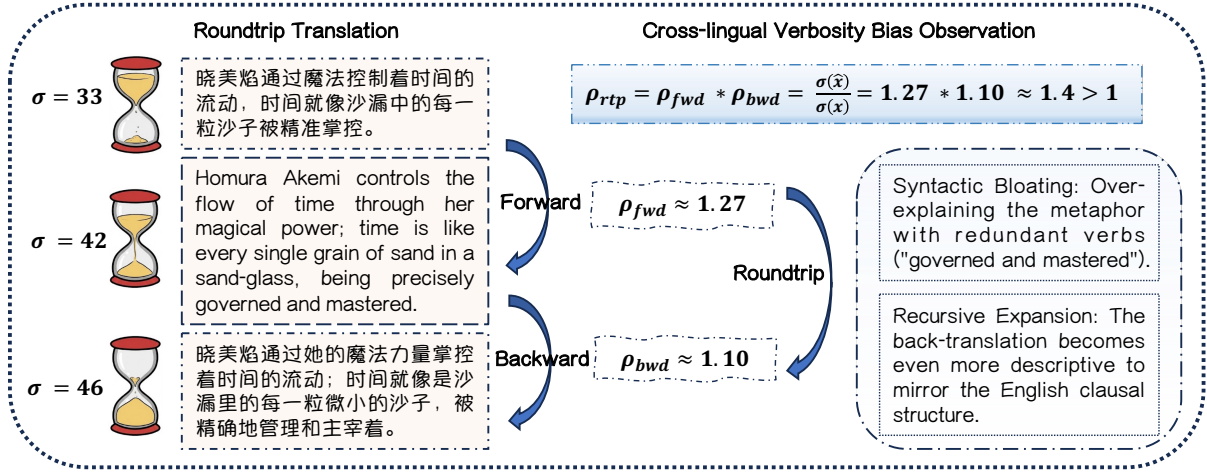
Roundtrip Translation

Cross-lingual Verbosity Bias Observation

$\sigma = 33$

晓美焰通过魔法控制着时间的流动，时间就像沙漏中的每一粒沙子被精准掌控。

$\rho_{rtp} = \rho_{fwd} * \rho_{bwd} = \frac{\sigma(\hat{x})}{\sigma(x)} = 1.27 * 1.10 \approx 1.4 > 1$

$\sigma = 42$

Homura Akemi controls the flow of time through her magical power; time is like every single grain of sand in a sand-glass, being precisely governed and mastered.

Forward

$\rho_{fwd} \approx 1.27$

Roundtrip

Syntactic Bloating: Over-explaining the metaphor with redundant verbs ("governed and mastered").

Recursive Expansion: The back-translation becomes even more descriptive to mirror the English clausal structure.

$\sigma = 46$

晓美焰通过她的魔法力量掌控着时间的流动；时间就像是沙漏里的每一粒微小的沙子，被精确地管理和主宰着。

Backward

$\rho_{bwd} \approx 1.10$